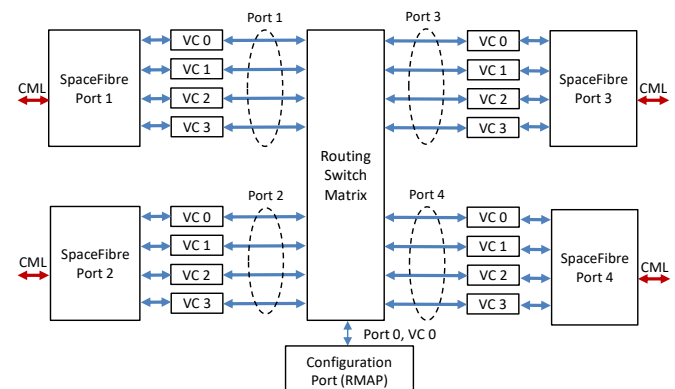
Port 1

Port 3

CML

SpaceFibre Port 1

VC 0

VC 1

VC 2

VC 3

VC 0

VC 1

VC 2

VC 3

SpaceFibre Port 3

CML

Routing Switch Matrix

Port 2

Port 4

CML

SpaceFibre Port 2

VC 0

VC 1

VC 2

VC 3

VC 0

VC 1

VC 2

VC 3

SpaceFibre Port 4

CML

Port 0, VC 0

Configuration Port (RMAP)